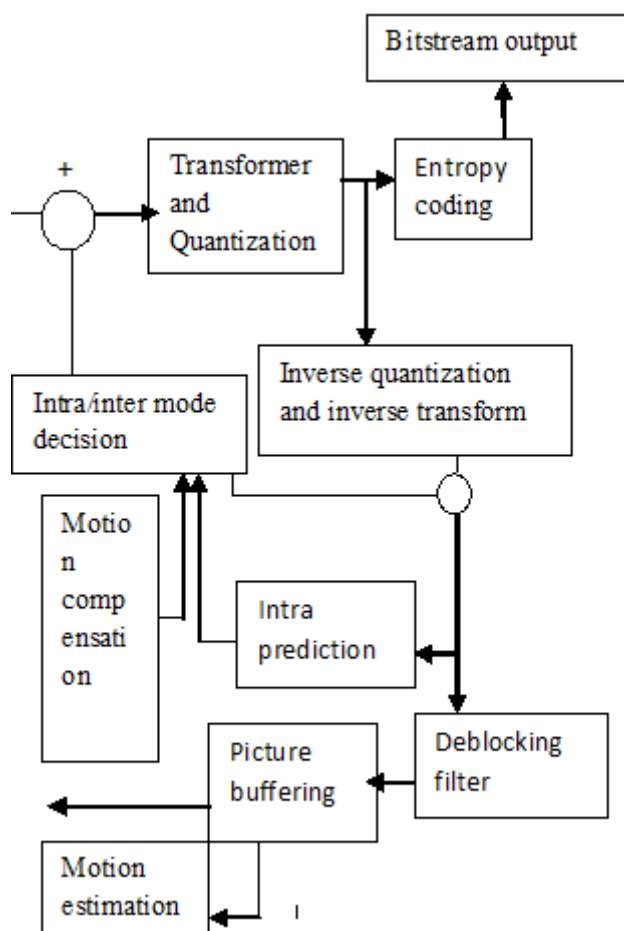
Bitstream output

+

Transformer and Quantization

Entropy coding

Inverse quantization and inverse transform

Intra/inter mode decision

Motio
n
comp
ensati
on

Intra prediction

Deblocking filter

Picture buffering

Motion estimation